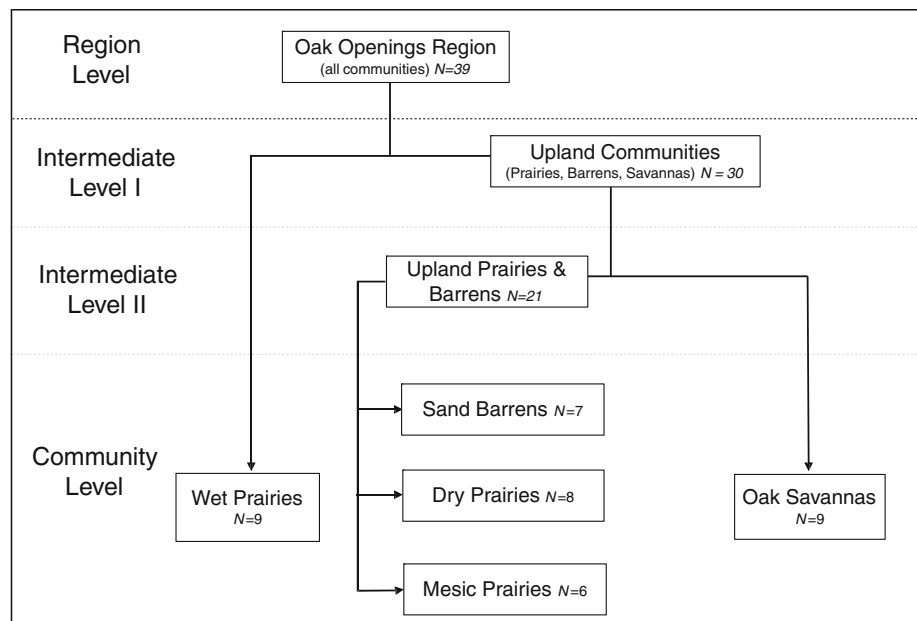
Region Level

Oak Openings Region (all communities) $N=39$

Intermediate Level I

Upland Communities (Prairies, Barrens, Savannas) $N = 30$

Intermediate Level II

Upland Prairies & Barrens $N=21$

Community Level

Sand Barrens $N=7$

Wet Prairies $N=9$

Dry Prairies $N=8$

Oak Savannas $N=9$

Mesic Prairies $N=6$